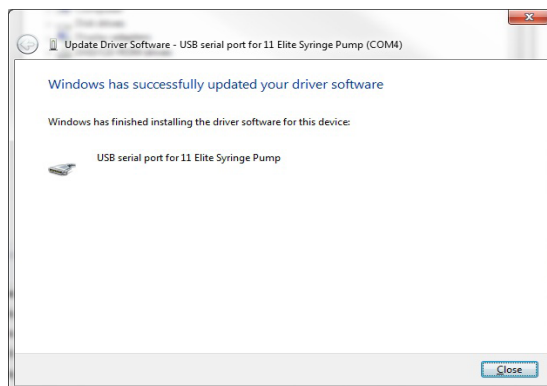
Update Driver Software - USB serial port for 11 Elite Syringe Pump (COM4)

Windows has successfully updated your driver software

Windows has finished installing the driver software for this device:

USB serial port for 11 Elite Syringe Pump

Close